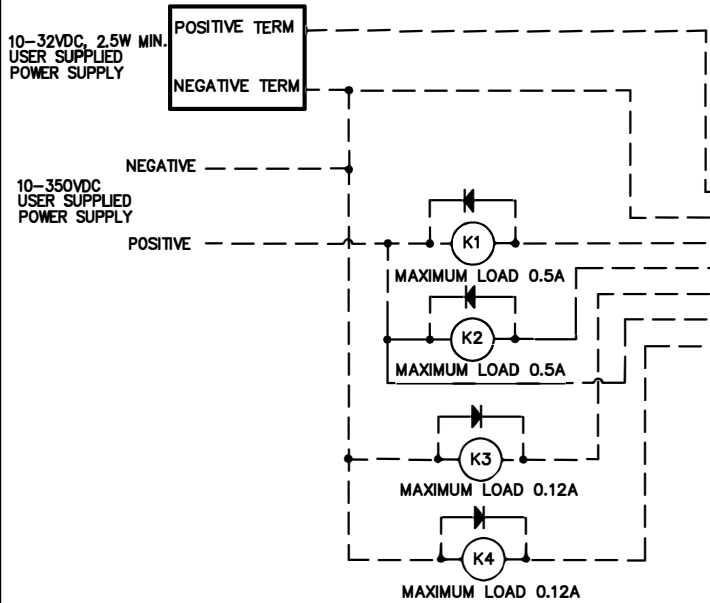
10–32VDC, 2.5W MIN.
USER SUPPLIED
POWER SUPPLY

POSITIVE TERM

NEGATIVE TERM

NEGATIVE

10–350VDC
USER SUPPLIED
POWER SUPPLY

POSITIVE

K1

MAXIMUM LOAD 0.5A

K2

MAXIMUM LOAD 0.5A

K3

MAXIMUM LOAD 0.12A

K4

MAXIMUM LOAD 0.12A